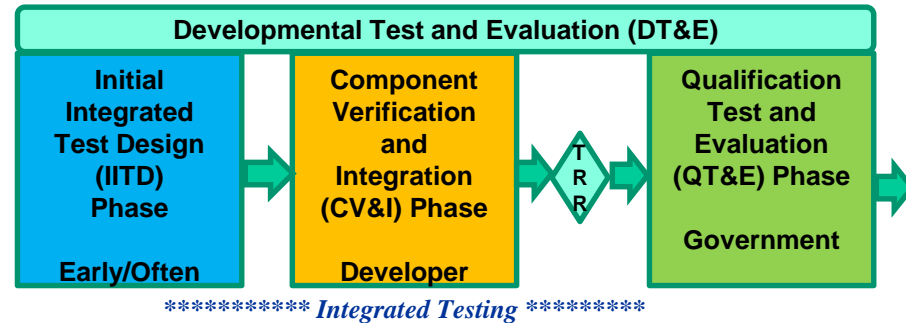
Developmental Test and Evaluation (DT&E)

Initial Integrated Test Design (IITD) Phase

Early/Often

Component Verification and Integration (CV&I) Phase

Developer

T R R

Qualification Test and Evaluation (QT&E) Phase

Government

*********** Integrated Testing *********